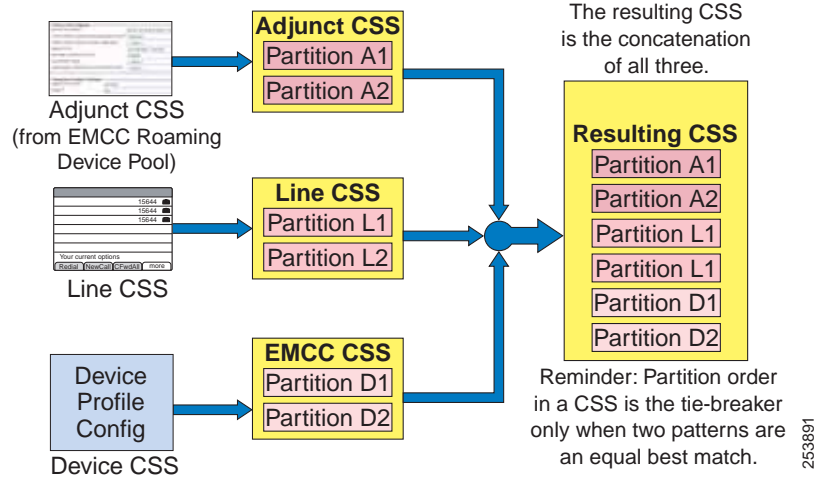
Adjunct CSS
(from EMCC Roaming Device Pool)

Adjunct CSS
Partition A1
Partition A2

The resulting CSS is the concatenation of all three.

15644
15644
15644
Your current options
Redial NewCall CFwdAll more

Line CSS

Line CSS
Partition L1
Partition L2

Resulting CSS
Partition A1
Partition A2
Partition L1
Partition L1
Partition D1
Partition D2

Device Profile Config

Device CSS

EMCC CSS
Partition D1
Partition D2

Reminder: Partition order in a CSS is the tie-breaker only when two patterns are an equal best match.

253891